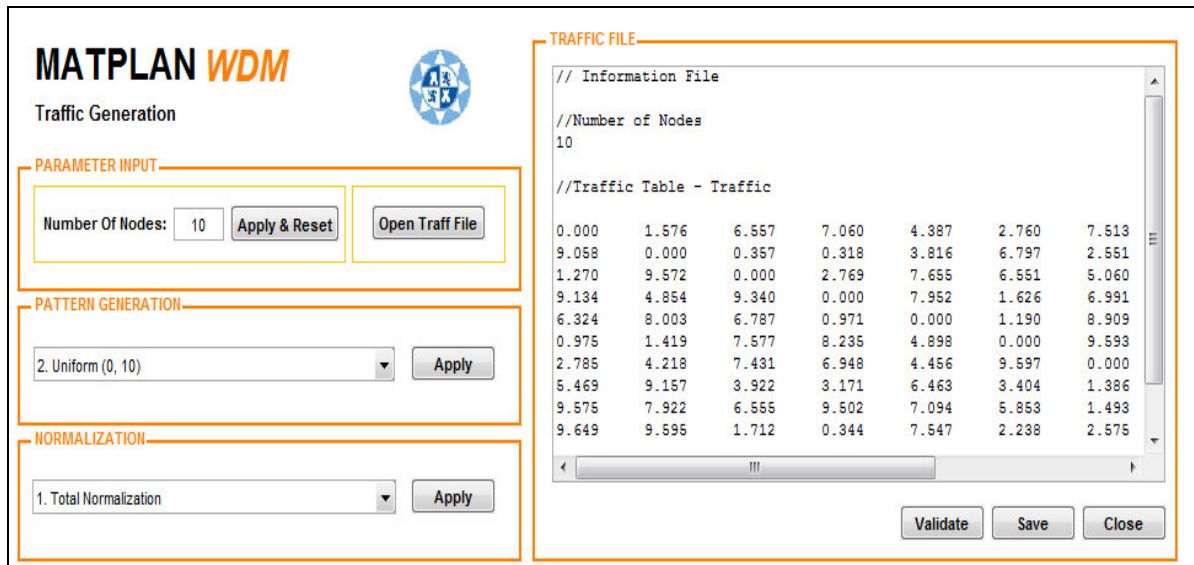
MATPLAN WDM
Traffic Generation

PARAMETER INPUT
Number Of Nodes: 10 Apply & Reset
Open Traff File

PATTERN GENERATION
2. Uniform (0, 10) Apply

NORMALIZATION
1. Total Normalization Apply

TRAFFIC FILE
// Information File

//Number of Nodes
10

//Traffic Table - Traffic

| | | | | | | |
|---|---|---|---|---|---|---|
| 0.000 | 1.576 | 6.557 | 7.060 | 4.387 | 2.760 | 7.513 |
| 9.058 | 0.000 | 0.357 | 0.318 | 3.816 | 6.797 | 2.551 |
| 1.270 | 9.572 | 0.000 | 2.769 | 7.655 | 6.551 | 5.060 |
| 9.134 | 4.854 | 9.340 | 0.000 | 7.952 | 1.626 | 6.991 |
| 6.324 | 8.003 | 6.787 | 0.971 | 0.000 | 1.190 | 8.909 |
| 0.975 | 1.419 | 7.577 | 8.235 | 4.898 | 0.000 | 9.593 |
| 2.785 | 4.218 | 7.431 | 6.948 | 4.456 | 9.597 | 0.000 |
| 5.469 | 9.157 | 3.922 | 3.171 | 6.463 | 3.404 | 1.386 |
| 9.575 | 7.922 | 6.555 | 9.502 | 7.094 | 5.853 | 1.493 |
| 9.649 | 9.595 | 1.712 | 0.344 | 7.547 | 2.238 | 2.575 |

Validate Save Close